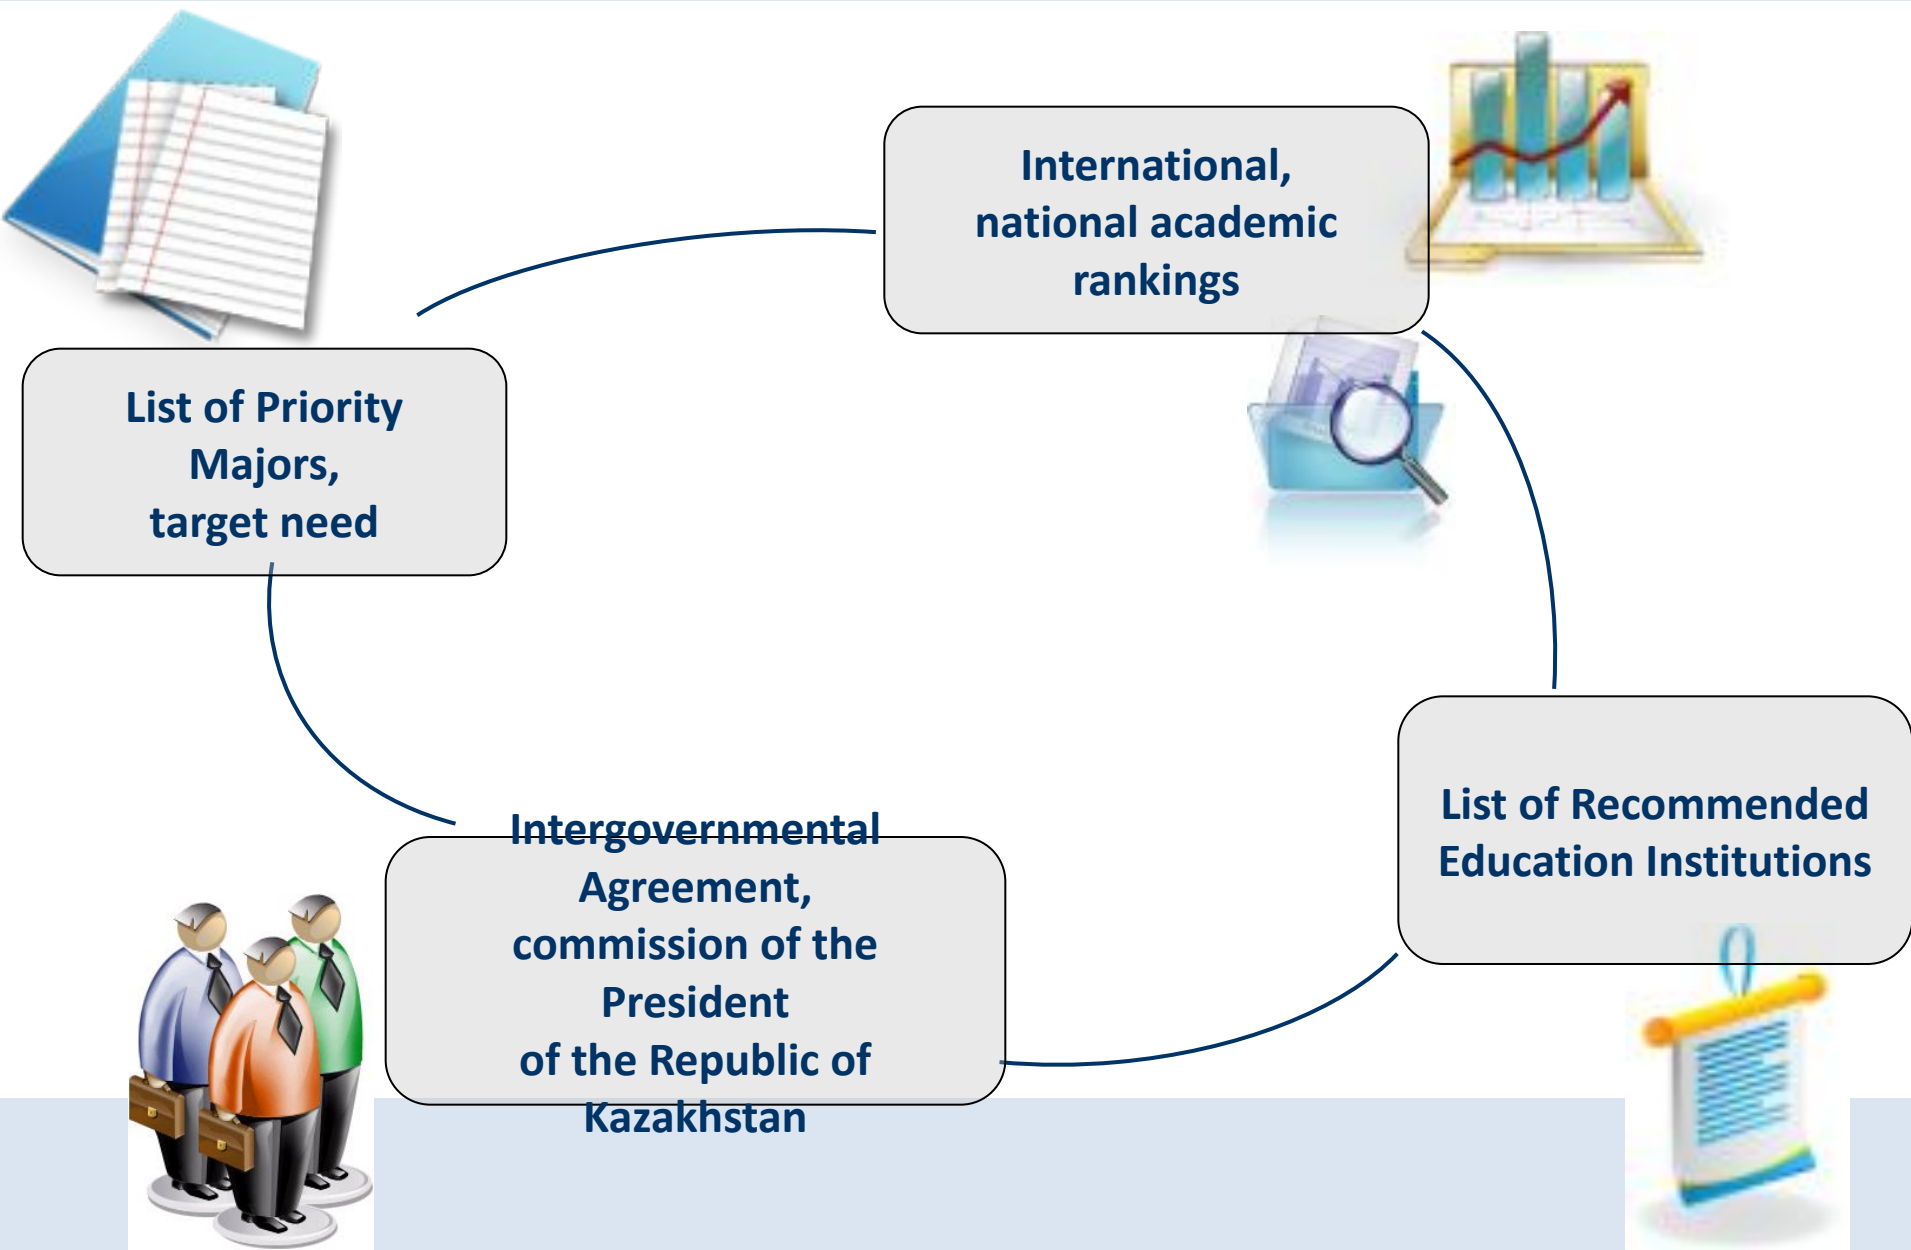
International, national academic rankings

List of Priority Majors, target need

List of Recommended Education Institutions

Intergovernmental Agreement, commission of the President of the Republic of Kazakhstan